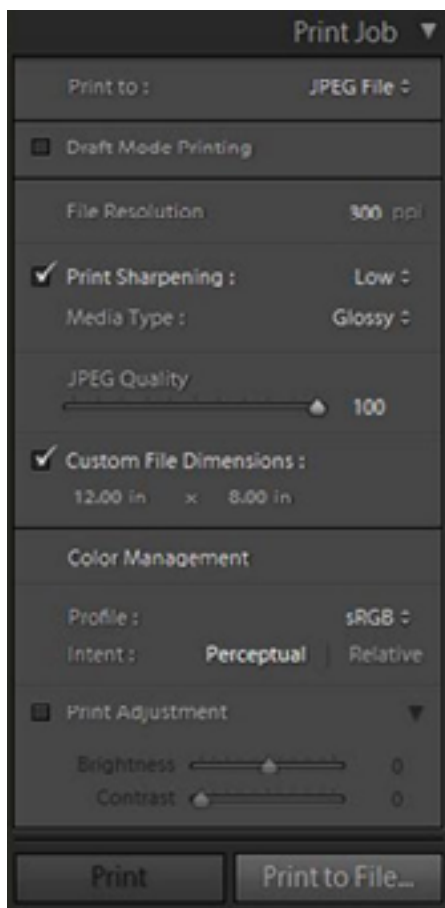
Print Job ▼

Print to : JPEG File ÷

Draft Mode Printing

File Resolution 300 ppi

✔ Print Sharpening : Low ÷

Media Type : Glossy ÷

JPEG Quality

100

✔ Custom File Dimensions :

12.00 in × 8.00 in

Color Management

Profile : sRGB ÷

Intent : Perceptual | Relative

Print Adjustment ▼

Brightness 0

Contrast 0

Print

Print to File...